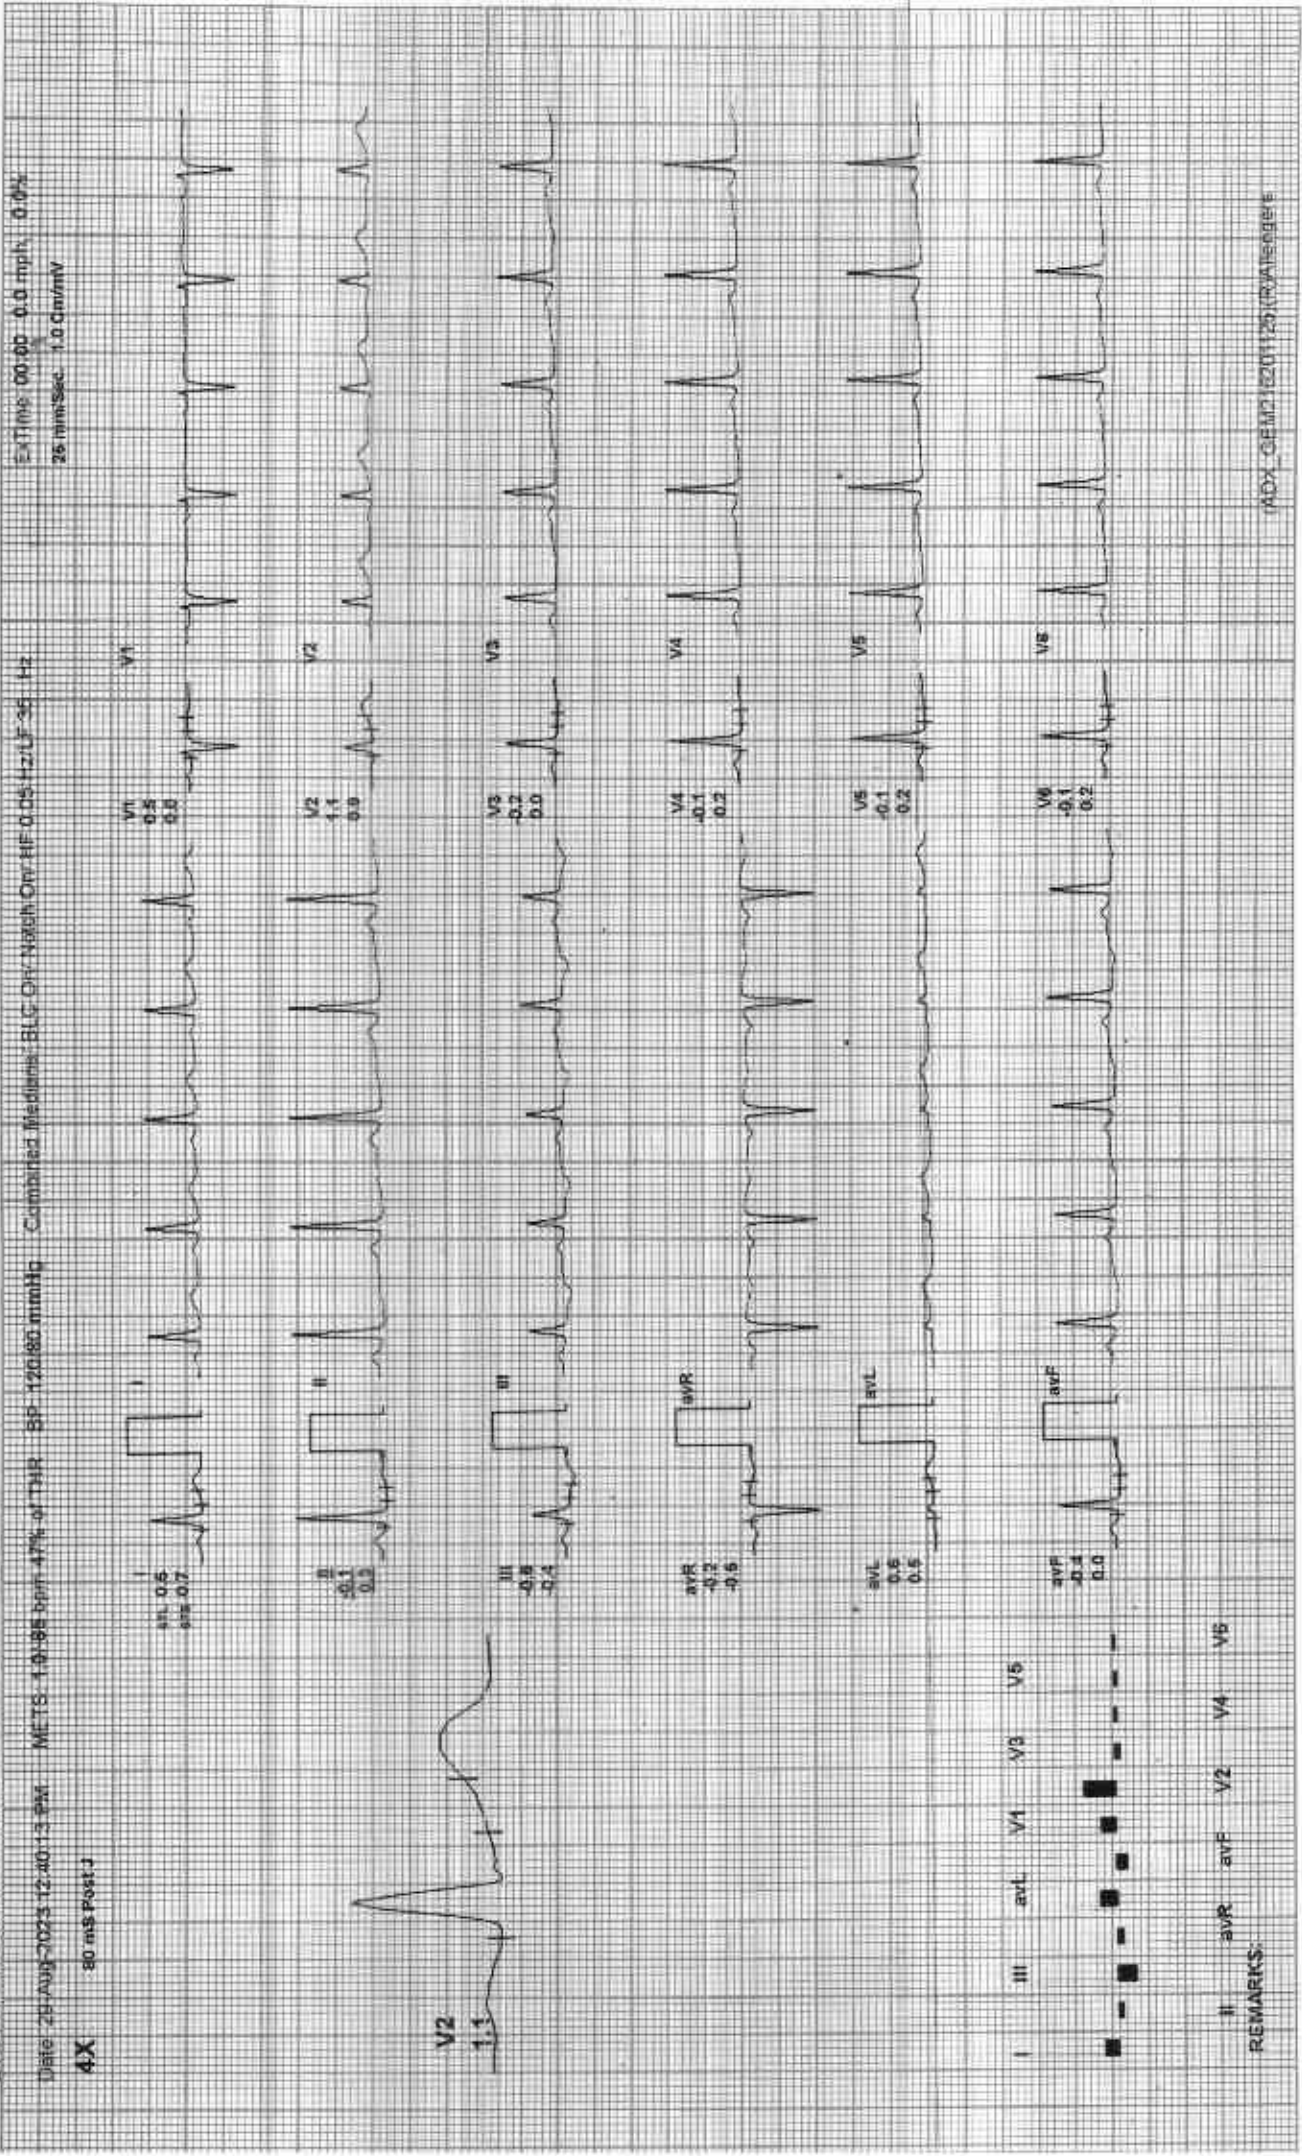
Date 29-Aug-2023 12:40:13 PM METS: 1.0/85 bpm 47% of THR BP: 120/80 mmHg Combined Medians: BLC On/ Notch On/ HF 0.05 Hz/LF 35 Hz ExTime 00:00 0.0 mph 0.0%

4X 80 mS Post J 25 mm/Sec 1.0 Cm/mV

V2
1.1

I
sL 0.5
ss 0.7

I

II
-0.1
0.3

II

III
-0.8
0.4

III

avR
-0.2
-0.5

avR

avL
0.6
0.5

avL

avF
-0.4
0.0

avF

V1
0.5
0.8

V1

V2
1.1
0.9

V2

V3
-0.2
0.0

V3

V4
-0.1
0.2

V4

V5
-0.1
0.2

V5

V6
-0.1
0.2

V6

I II III avR avL avF V1 V2 V3 V4 V5 V6

REMARKS:

ADX_GEM21320112G(R)Allegere